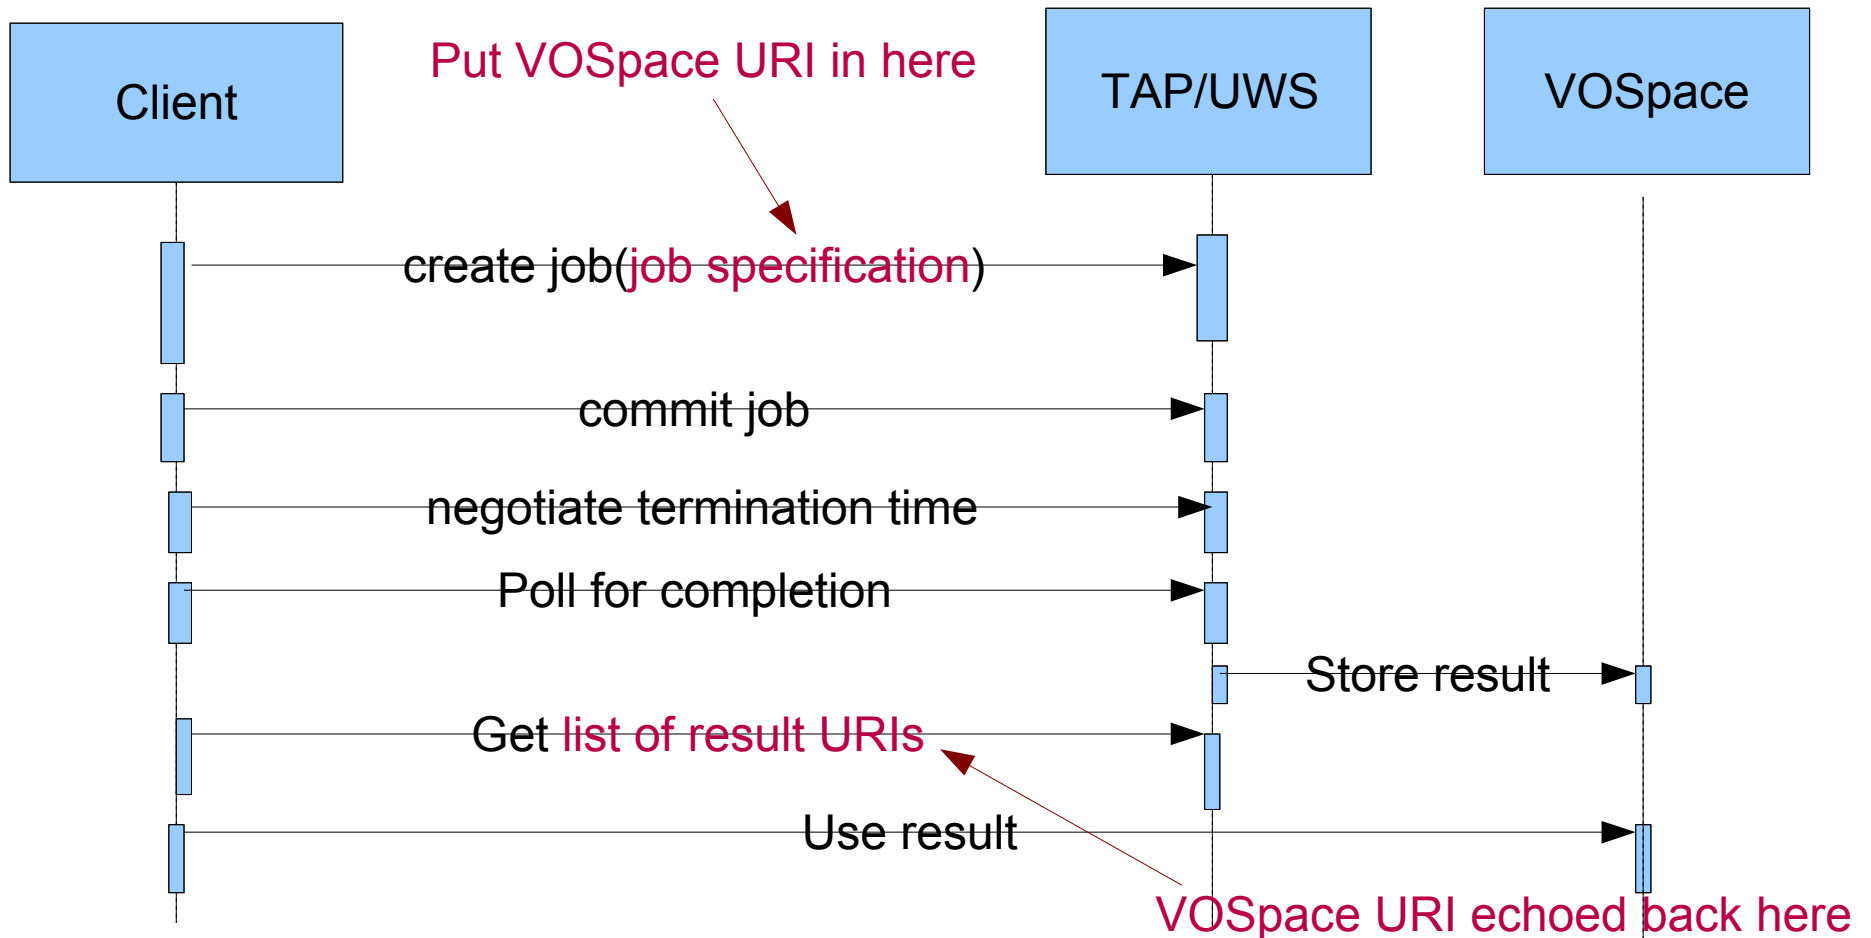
Client

Put VOSpace URI in here

TAP/UWS

VOSpace

create job(job specification)

commit job

negotiate termination time

Poll for completion

Store result

Get list of result URIs

Use result

VOSpace URI echoed back here